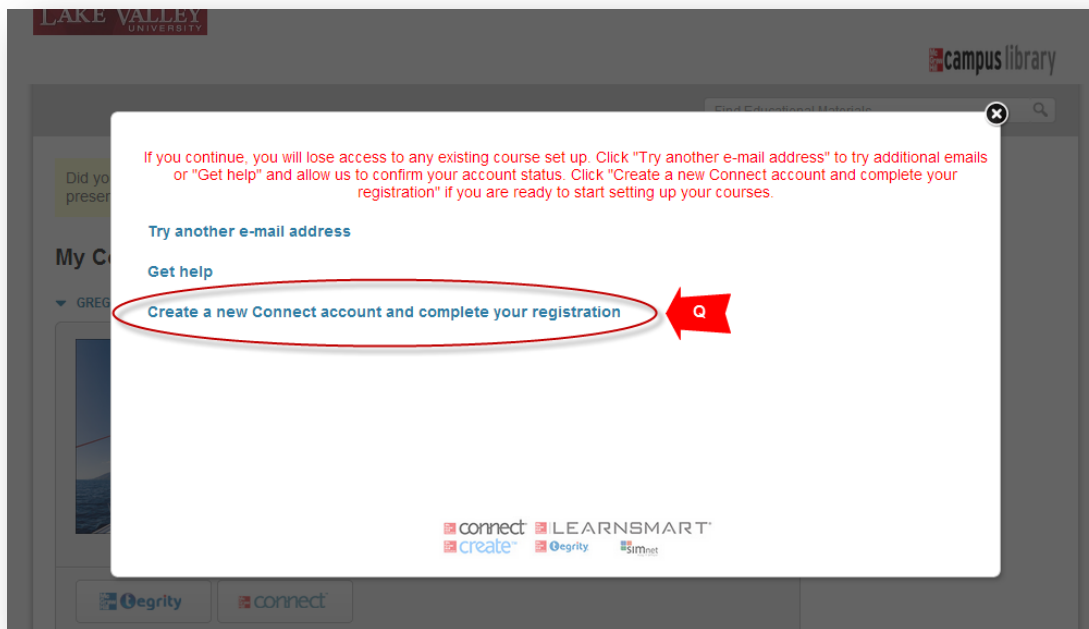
LAKE VALLEY
UNIVERSITY

campus library

Find Educational Materials

Did yo
presen

My Co

GREG

If you continue, you will lose access to any existing course set up. Click "Try another e-mail address" to try additional emails or "Get help" and allow us to confirm your account status. Click "Create a new Connect account and complete your registration" if you are ready to start setting up your courses.

Try another e-mail address

Get help

Create a new Connect account and complete your registration

Q

connect LEARNSMART
create Tegrity simnet

Tegrity connect